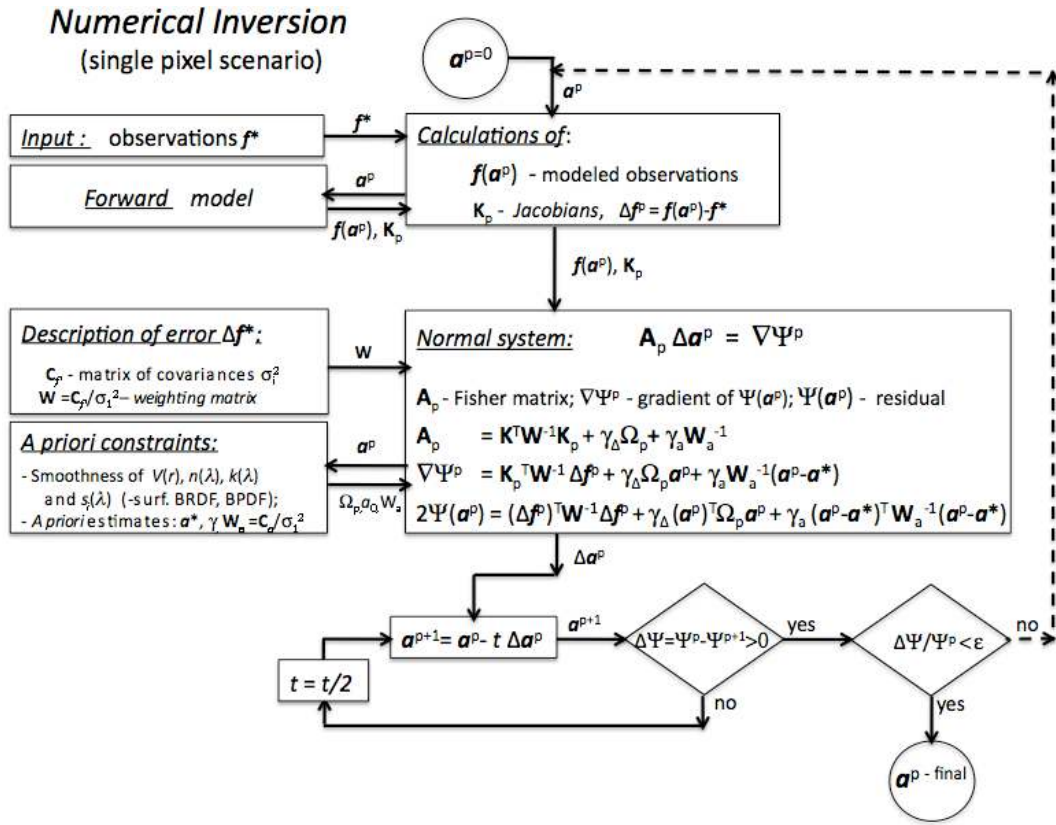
Numerical Inversion
(single pixel scenario)

$\boldsymbol{a}^{p=0}$

$\boldsymbol{a}^p$

Input : observations $\boldsymbol{f}^*$

$\boldsymbol{f}^*$

Calculations of:
$\boldsymbol{f}(\boldsymbol{a}^p)$ - modeled observations
$\mathbf{K}_p$ - Jacobians, $\Delta\boldsymbol{f}^p = \boldsymbol{f}(\boldsymbol{a}^p)-\boldsymbol{f}^*$

Forward model

$\boldsymbol{a}^p$

$\boldsymbol{f}(\boldsymbol{a}^p)$, $\mathbf{K}_p$

$\boldsymbol{f}(\boldsymbol{a}^p)$, $\mathbf{K}_p$

Description of error $\Delta\boldsymbol{f}^*$:
$\mathbf{C}_f$ - matrix of covariances $\sigma_i^2$
$\mathbf{W} = \mathbf{C}_f/\sigma_1^2$ – weighting matrix

W

Normal system: $\mathbf{A}_p\,\Delta\boldsymbol{a}^p = \nabla\Psi^p$

$\mathbf{A}_p$ - Fisher matrix; $\nabla\Psi^p$ - gradient of $\Psi(\boldsymbol{a}^p)$; $\Psi(\boldsymbol{a}^p)$ - residual
$\mathbf{A}_p = \mathbf{K}^T\mathbf{W}^{-1}\mathbf{K}_p + \gamma_\Delta\Omega_p + \gamma_a\mathbf{W}_a^{-1}$
$\nabla\Psi^p = \mathbf{K}_p^T\mathbf{W}^{-1}\Delta\boldsymbol{f}^p + \gamma_\Delta\Omega_p\boldsymbol{a}^p + \gamma_a\mathbf{W}_a^{-1}(\boldsymbol{a}^p-\boldsymbol{a}^*)$
$2\Psi(\boldsymbol{a}^p) = (\Delta\boldsymbol{f}^p)^T\mathbf{W}^{-1}\Delta\boldsymbol{f}^p + \gamma_\Delta(\boldsymbol{a}^p)^T\Omega_p\boldsymbol{a}^p + \gamma_a(\boldsymbol{a}^p-\boldsymbol{a}^*)^T\mathbf{W}_a^{-1}(\boldsymbol{a}^p-\boldsymbol{a}^*)$

A priori constraints:
- Smoothness of $V(r)$, $n(\lambda)$, $k(\lambda)$ and $s_i(\lambda)$ (-surf. BRDF, BPDF);
- A priori estimates: $\boldsymbol{a}^*$, $\gamma$ $\mathbf{W}_a = \mathbf{C}_a/\sigma_1^2$

$\boldsymbol{a}^p$

$\Omega_p, a_0, W_a$

$\Delta\boldsymbol{a}^p$

$\boldsymbol{a}^{p+1} = \boldsymbol{a}^p - t\,\Delta\boldsymbol{a}^p$

$\boldsymbol{a}^{p+1}$

$\Delta\Psi = \Psi^p - \Psi^{p+1} > 0$

yes

$\Delta\Psi/\Psi^p < \varepsilon$

no

$t = t/2$

no

yes

$\boldsymbol{a}^p$ - final